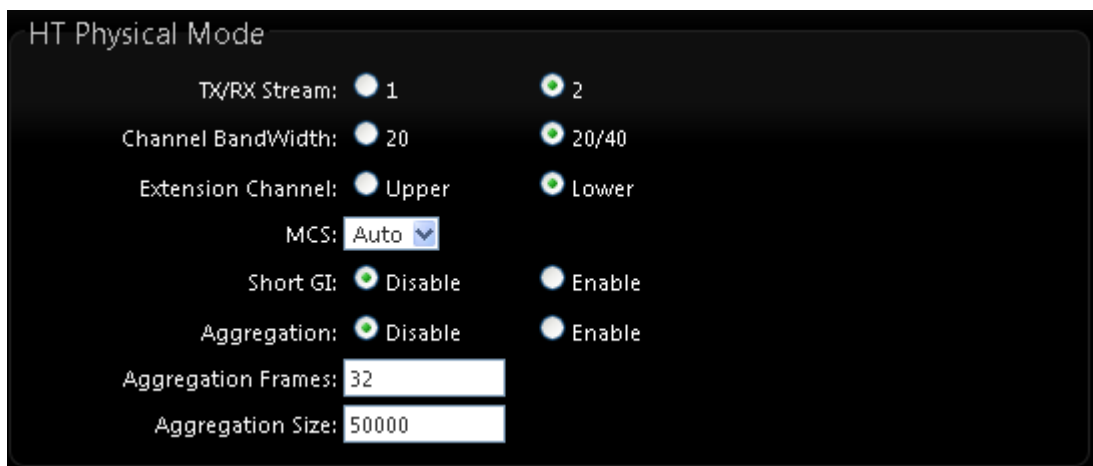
HT Physical Mode

TX/RX Stream: 1 2

Channel BandWidth: 20 20/40

Extension Channel: Upper Lower

MCS: Auto

Short GI: Disable Enable

Aggregation: Disable Enable

Aggregation Frames: 32

Aggregation Size: 50000